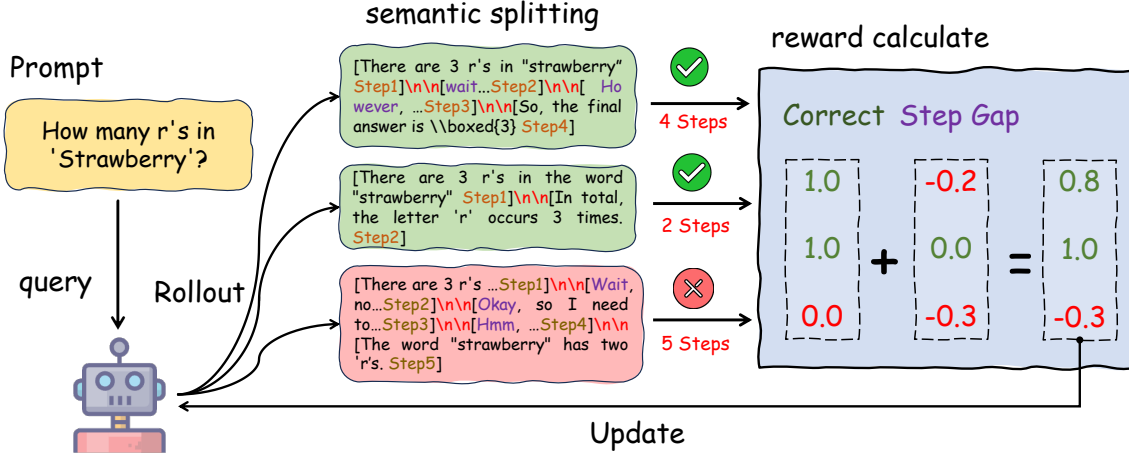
semantic splitting

reward calculate

Prompt

How many r's in 'Strawberry'?

query

Rollout

[There are 3 r's in "strawberry" Step1]\n\n[wait...Step2]\n\n[ However, ...Step3]\n\n[So, the final answer is \\boxed{3} Step4]

4 Steps

[There are 3 r's in the word "strawberry" Step1]\n\n[In total, the letter 'r' occurs 3 times. Step2]

2 Steps

[There are 3 r's ...Step1]\n\n[Wait, no...Step2]\n\n[Okay, so I need to...Step3]\n\n[Hmm, ...Step4]\n\n [The word "strawberry" has two 'r's. Step5]

5 Steps

Correct Step Gap

| Correct | | Step Gap | | |
|---|---|---|---|---|
| 1.0 | + | -0.2 | = | 0.8 |
| 1.0 | | 0.0 | | 1.0 |
| 0.0 | | -0.3 | | -0.3 |

Update